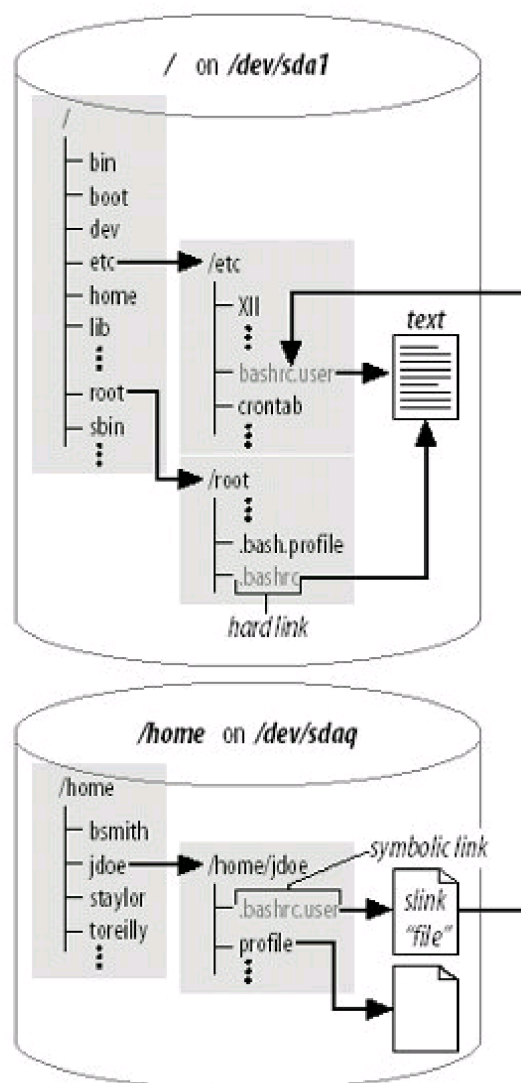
/ on /dev/sda1

/
bin
boot
dev
etc
home
lib
root
sbin

/etc
XII
bashrc.user
crontab

text

/root
.bash.profile
.bashrc

hard link

/home on /dev/sdaq

/home
bsmith
jdoe
staylor
toreilly

/home/jdoe
.bashrc.user
profile

symbolic link

slink "file"